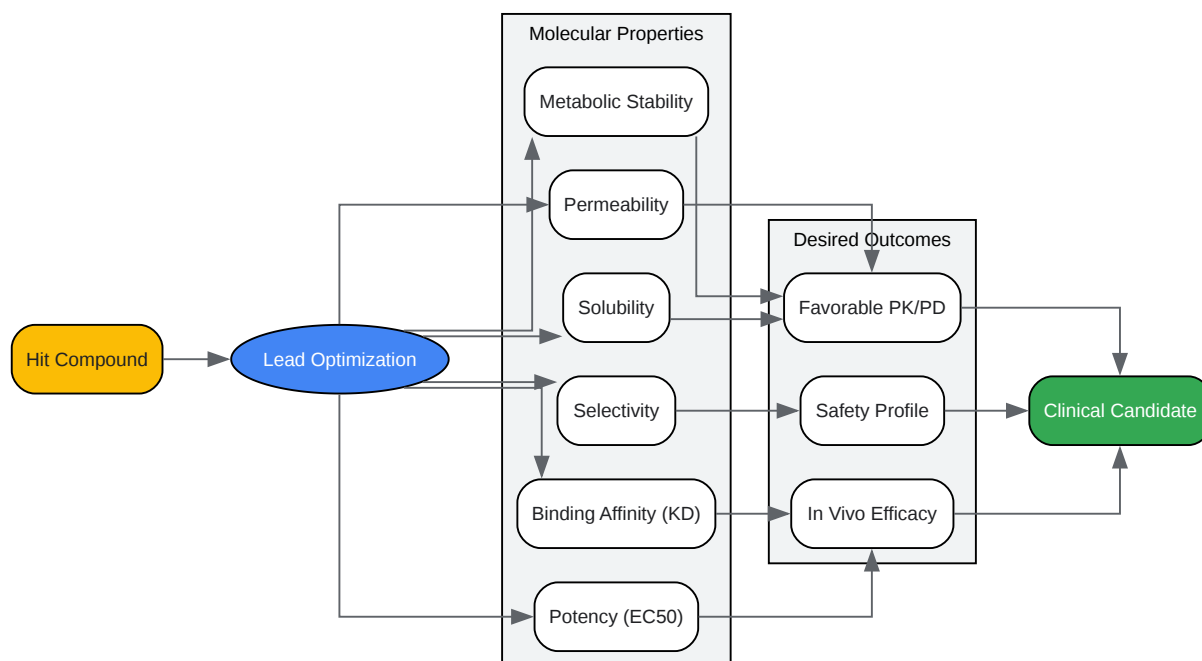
Molecular Properties

Metabolic Stability

Permeability

Solubility

Selectivity

Binding Affinity (KD)

Potency (EC50)

Hit Compound

Lead Optimization

Desired Outcomes

Favorable PK/PD

Safety Profile

In Vivo Efficacy

Clinical Candidate